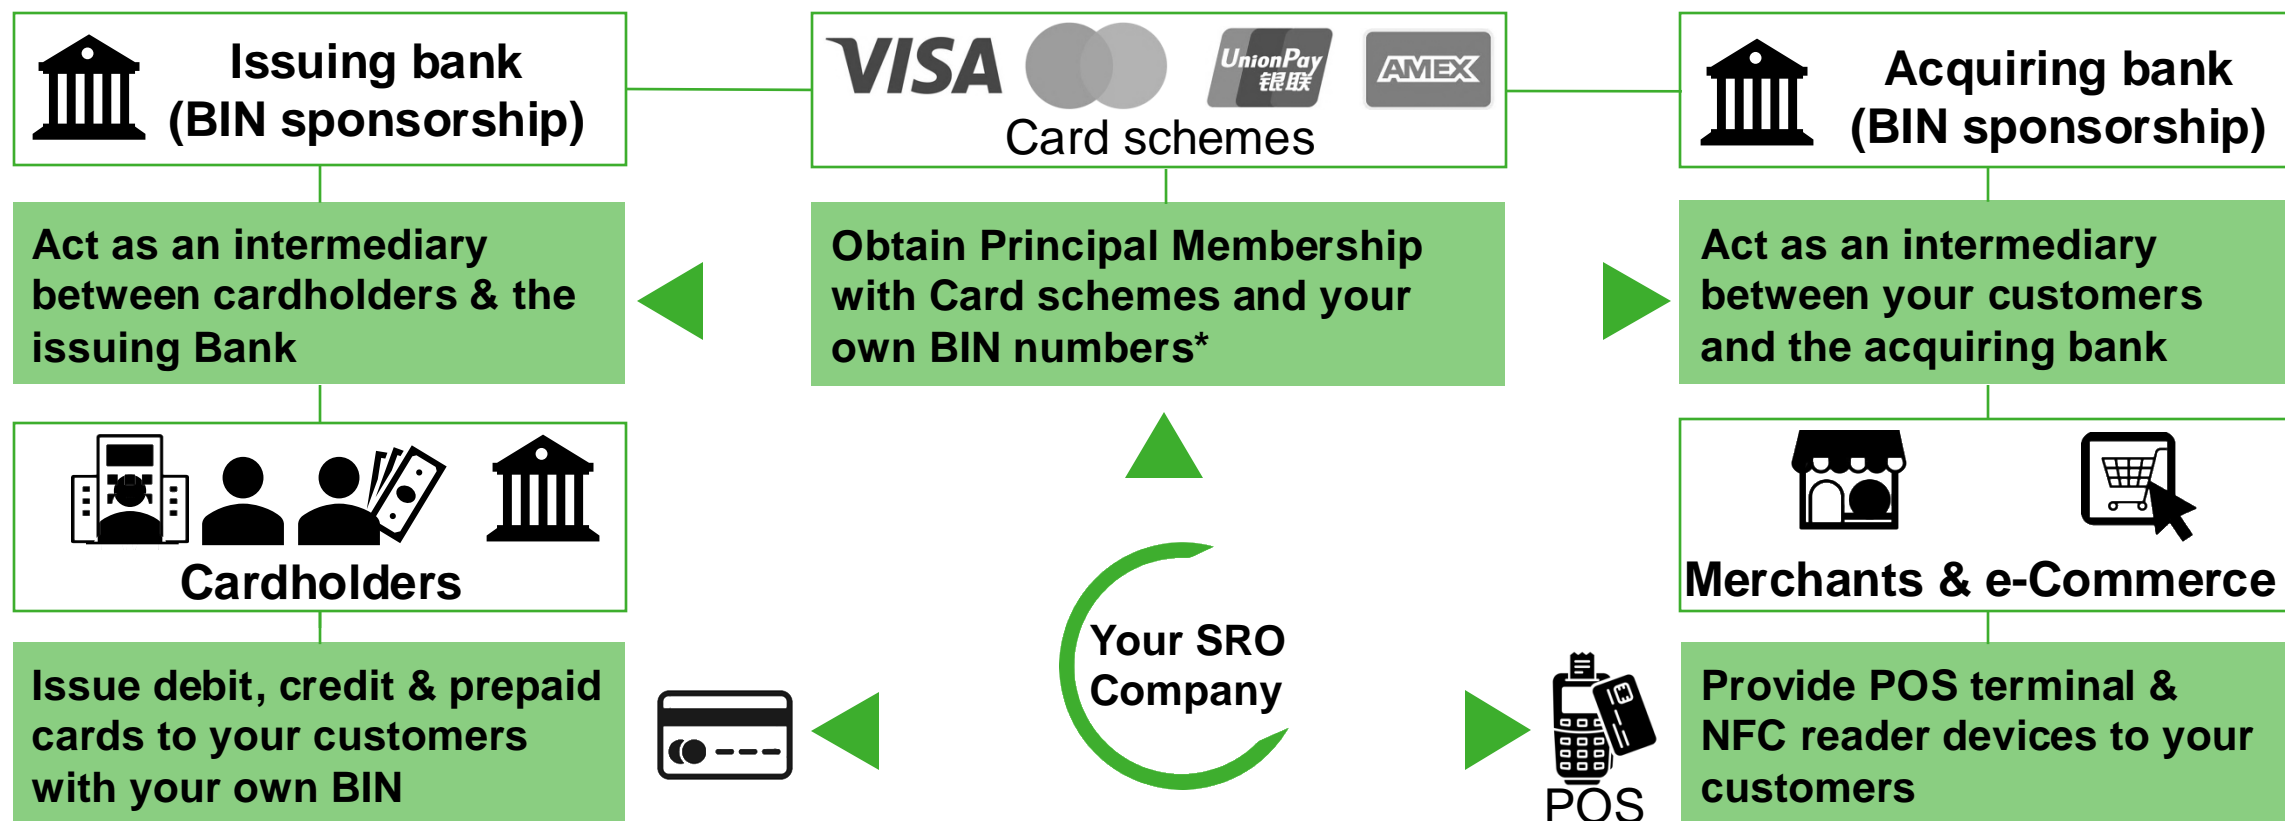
Issuing bank
(BIN sponsorship)

VISA UnionPay 银联 AMEX
Card schemes

Acquiring bank
(BIN sponsorship)

Act as an intermediary between cardholders & the issuing Bank

Obtain Principal Membership with Card schemes and your own BIN numbers*

Act as an intermediary between your customers and the acquiring bank

Cardholders

Merchants & e-Commerce

Your SRO Company

Issue debit, credit & prepaid cards to your customers with your own BIN

POS

Provide POS terminal & NFC reader devices to your customers